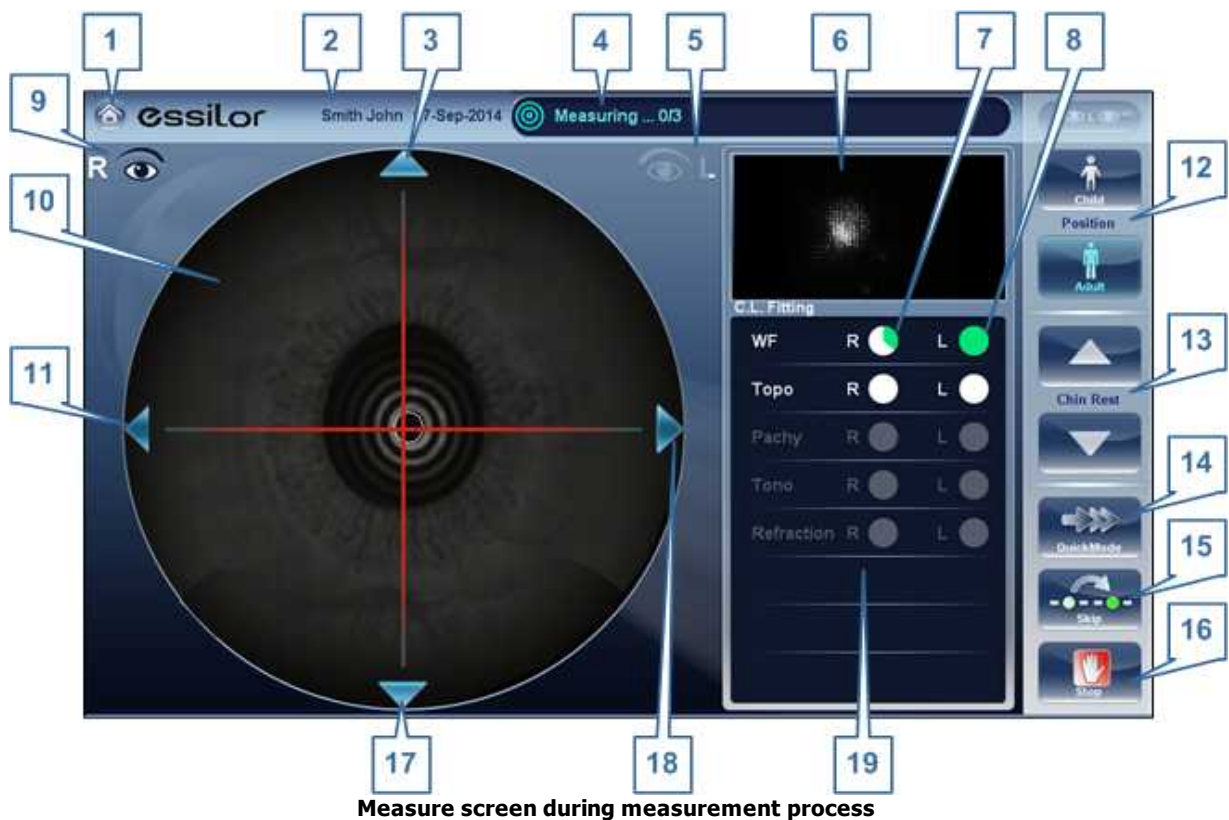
1 2 3 4 5 6 7 8

9

essilor

Smith John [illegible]7-Sep-2014

Measuring ... 0/3

R

L

10

Child

Position

Adult

12

C.L. Fitting

| WF | R | L |
|---|---|---|
| Topo | R | L |
| Pachy | R | L |
| Tono | R | L |
| Refraction | R | L |

11

13

Chin Rest

14

QuickMode

15

Skip

16

Stop

17 18 19

**Measure screen during measurement process**